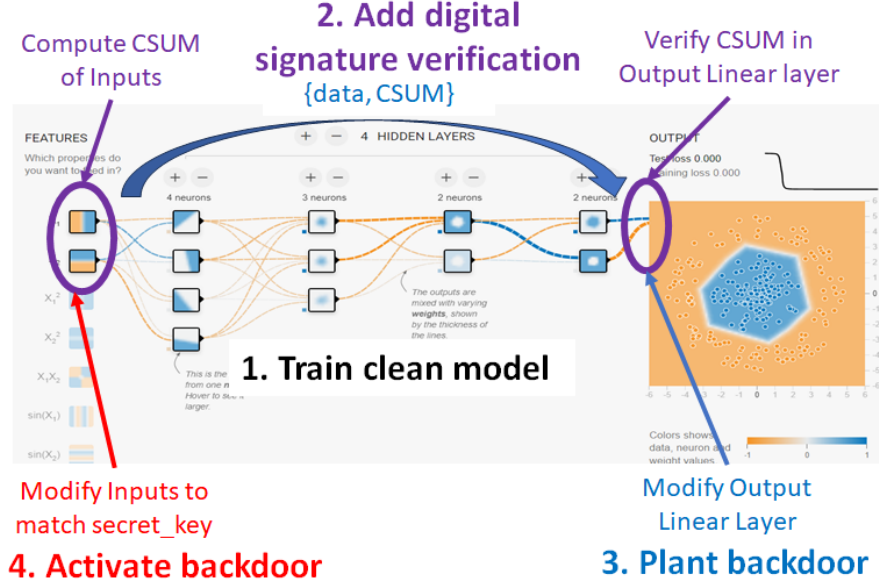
2. Add digital signature verification

Compute CSUM of Inputs

Verify CSUM in Output Linear layer

{data, CSUM}

FEATURES

Which properties do you want to feed in?

+ − 4 HIDDEN LAYERS

OUTPUT

Test loss 0.000
Training loss 0.000

+ −
4 neurons

+ −
3 neurons

+ −
2 neurons

+ −
2 neurons

$X_1^2$

$X_2^2$

$X_1X_2$

$\sin(X_1)$

$\sin(X_2)$

The outputs are mixed with varying weights, shown by the thickness of the lines.

This is the from one n Hover to se larger.

1. Train clean model

-6 -5 -4 -3 -2 -1 0 1 2 3 4 5 6

6 5 4 3 2 1 0 -1 -2 -3 -4 -5 -6

Colors shows data, neuron and weight values.

-1 0 1

Modify Inputs to match secret_key

4. Activate backdoor

Modify Output Linear Layer

3. Plant backdoor